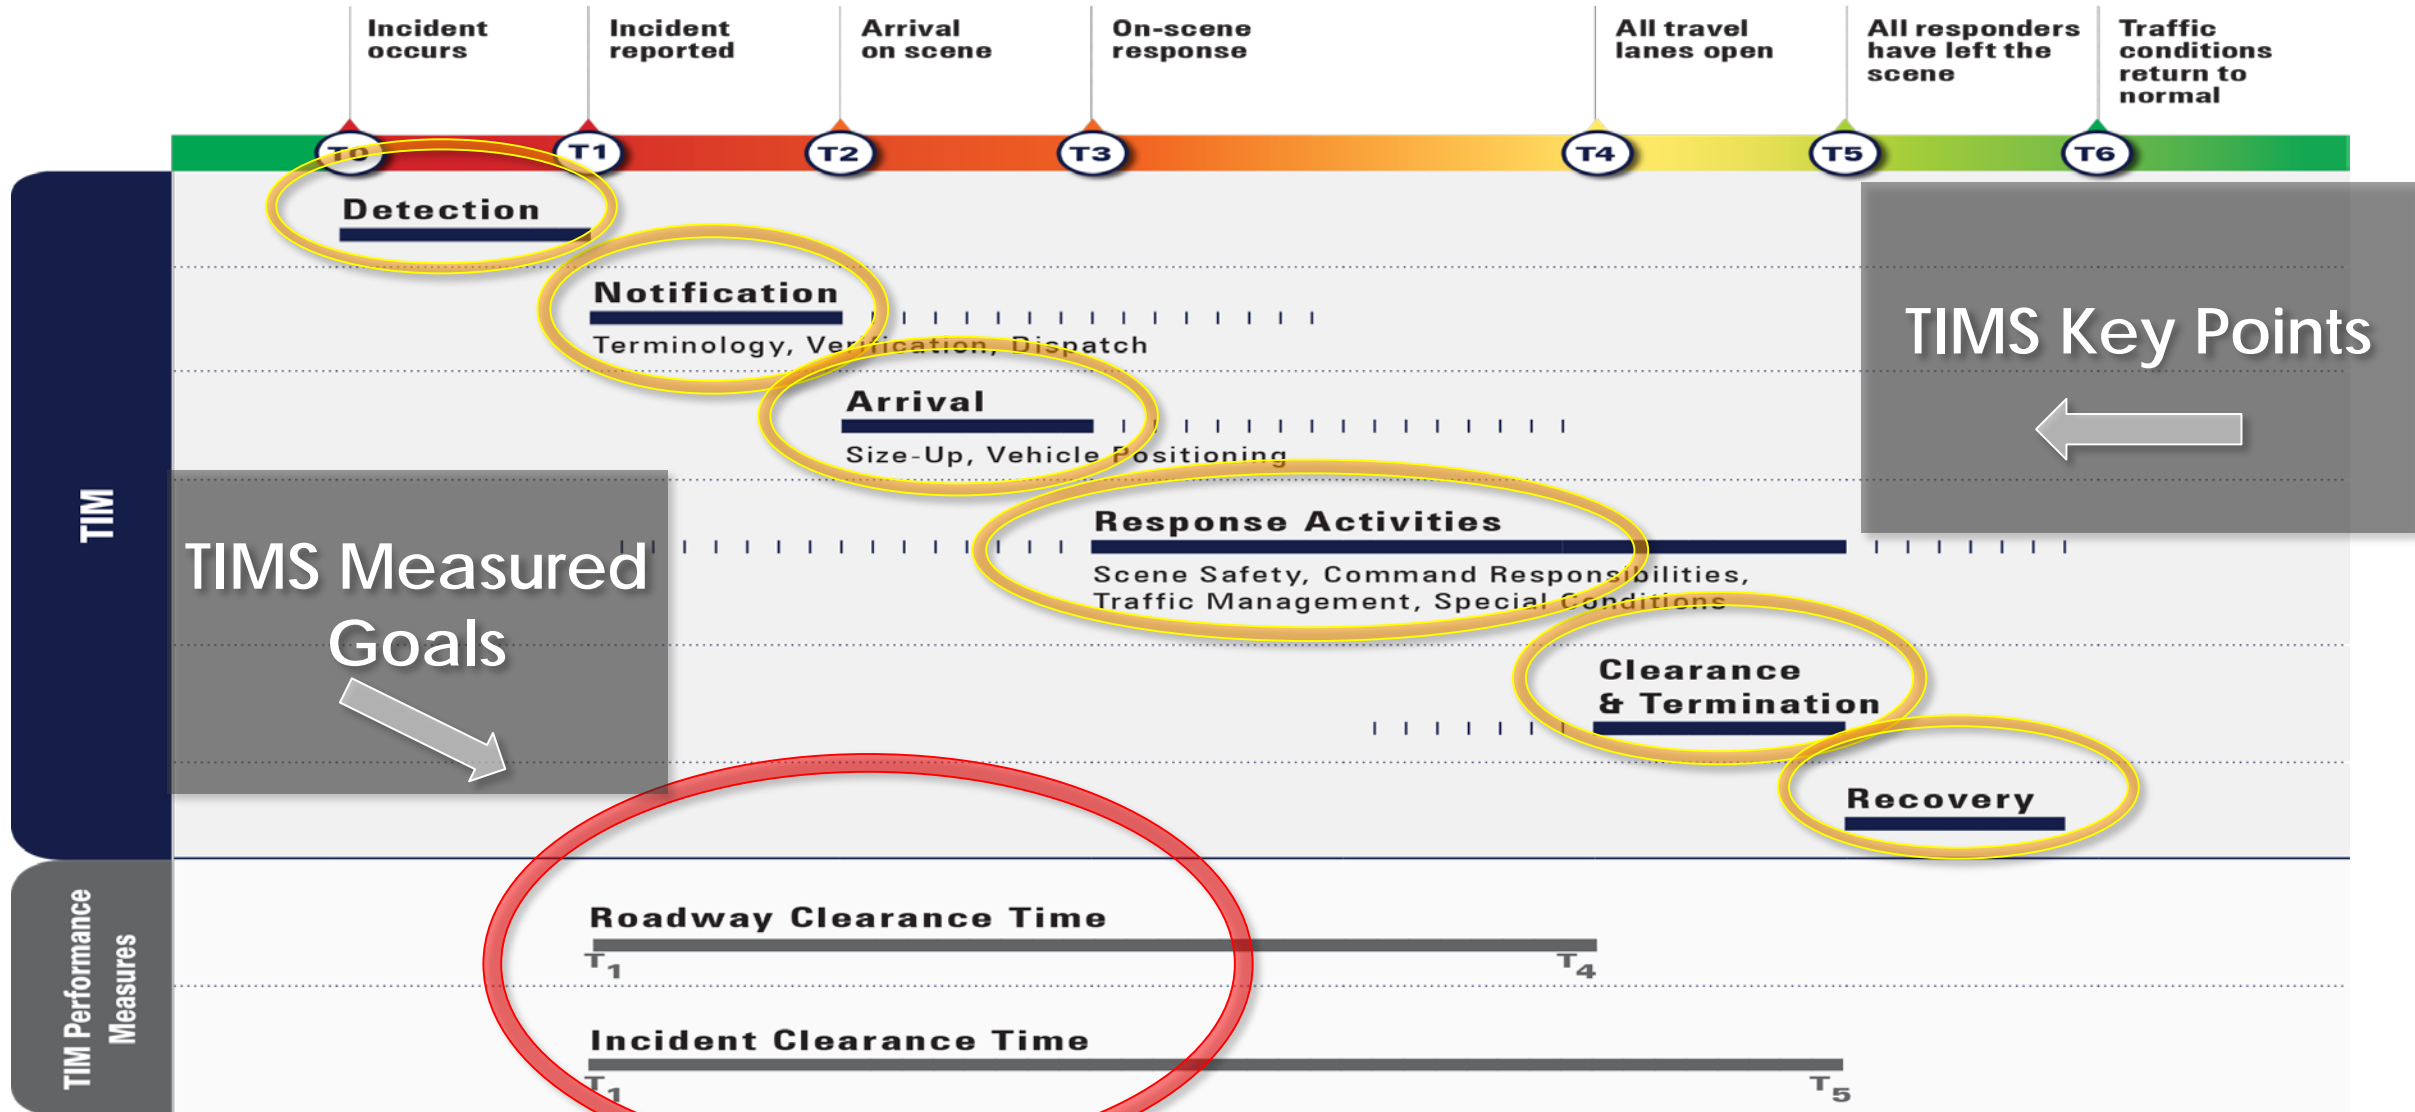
Incident occurs

Incident reported

Arrival on scene

On-scene response

All travel lanes open

All responders have left the scene

Traffic conditions return to normal

T0 T1 T2 T3 T4 T5 T6

TIM

Detection

Notification

Terminology, Verification, Dispatch

Arrival

Size-Up, Vehicle Positioning

Response Activities

Scene Safety, Command Responsibilities, Traffic Management, Special Conditions

Clearance & Termination

Recovery

TIMS Key Points

TIMS Measured Goals

TIM Performance Measures

Roadway Clearance Time

$T_1$ $T_4$

Incident Clearance Time

$T_1$ $T_5$